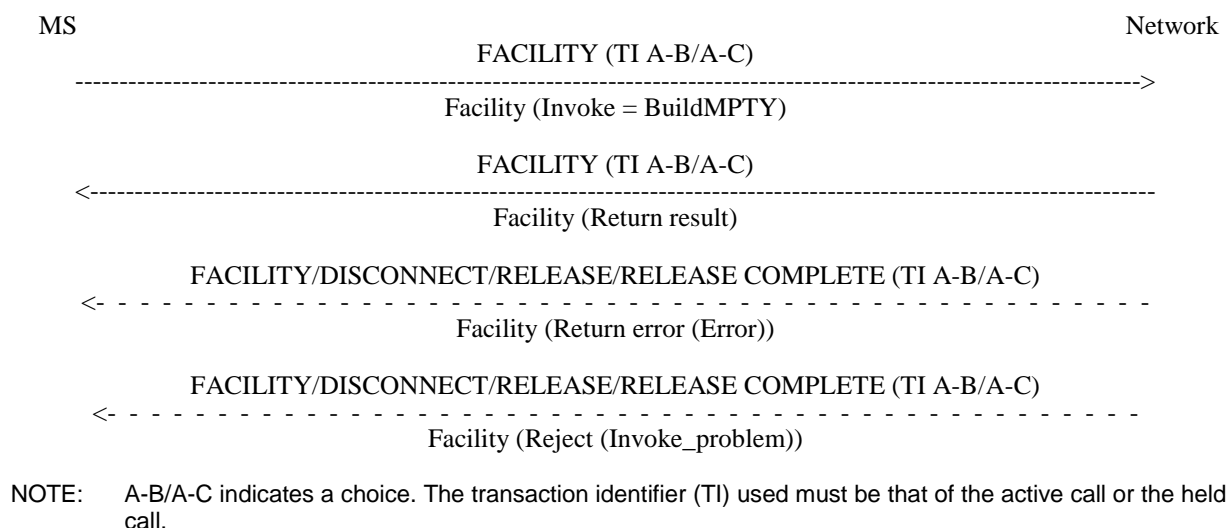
MS Network

FACILITY (TI A-B/A-C)

------------------------------------------------------------------------------------------------------------------------>

Facility (Invoke = BuildMPTY)

FACILITY (TI A-B/A-C)

<------------------------------------------------------------------------------------------------------------------------

Facility (Return result)

FACILITY/DISCONNECT/RELEASE/RELEASE COMPLETE (TI A-B/A-C)

<- - - - - - - - - - - - - - - - - - - - - - - - - - - - - - - - - - - - - - - - - - - - - - - - - - - - - - - - - -

Facility (Return error (Error))

FACILITY/DISCONNECT/RELEASE/RELEASE COMPLETE (TI A-B/A-C)

<- - - - - - - - - - - - - - - - - - - - - - - - - - - - - - - - - - - - - - - - - - - - - - - - - - - - - - - - - -

Facility (Reject (Invoke_problem))

NOTE: A-B/A-C indicates a choice. The transaction identifier (TI) used must be that of the active call or the held call.